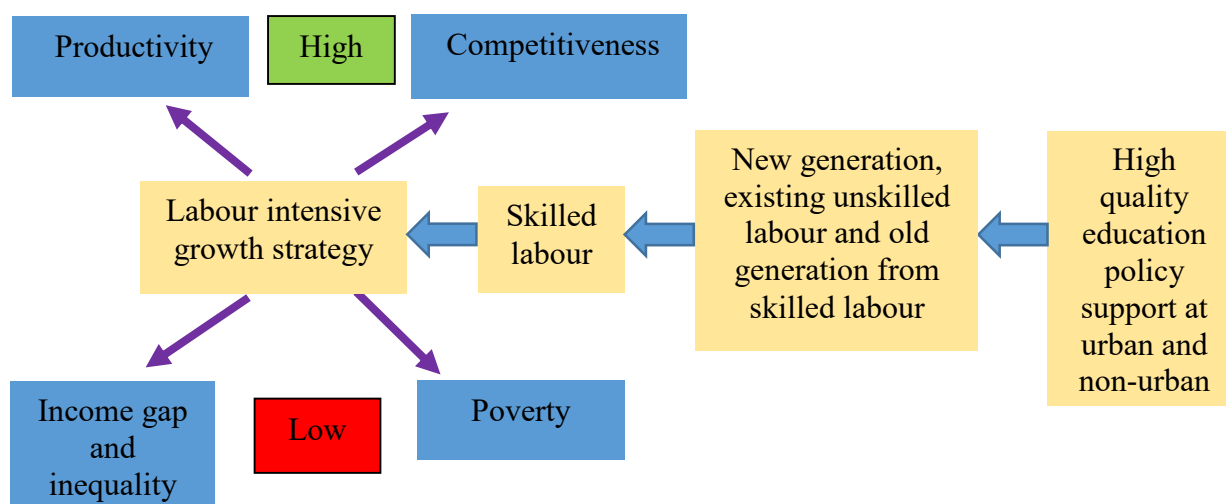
Productivity

High

Competitiveness

Labour intensive growth strategy

Skilled labour

New generation, existing unskilled labour and old generation from skilled labour

High quality education policy support at urban and non-urban

Income gap and inequality

Low

Poverty